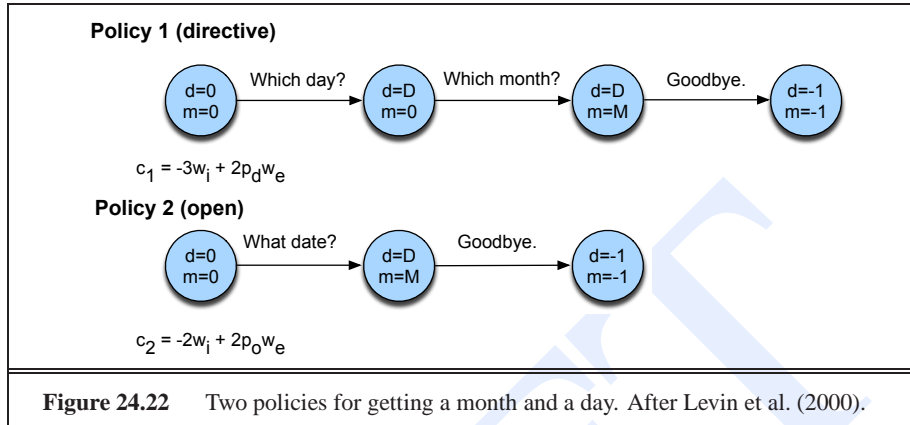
Policy 1 (directive)

d=0
m=0

Which day?

d=D
m=0

Which month?

d=D
m=M

Goodbye.

d=-1
m=-1

$c_1 = -3w_i + 2p_dw_e$

Policy 2 (open)

d=0
m=0

What date?

d=D
m=M

Goodbye.

d=-1
m=-1

$c_2 = -2w_i + 2p_ow_e$

**Figure 24.22** Two policies for getting a month and a day. After Levin et al. (2000).